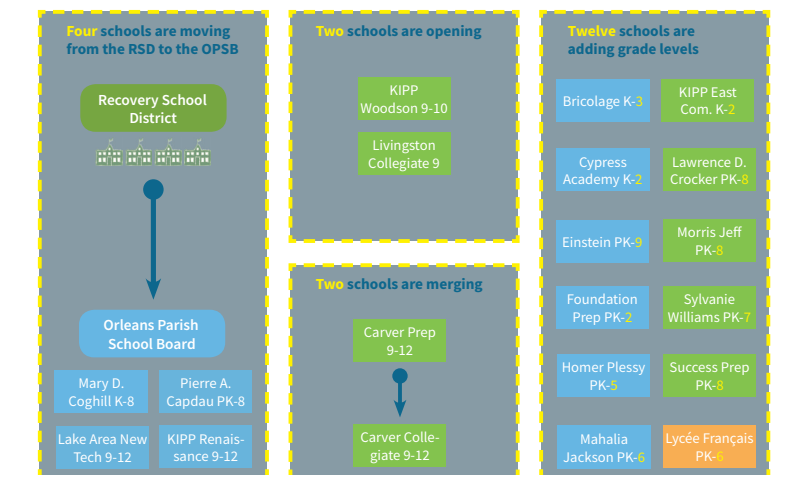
Four schools are moving from the RSD to the OPSB

Recovery School District

Orleans Parish School Board

Mary D. Coghill K-8

Pierre A. Capdau PK-8

Lake Area New Tech 9-12

KIPP Renaissance 9-12

Two schools are opening

KIPP Woodson 9-10

Livingston Collegiate 9

Two schools are merging

Carver Prep 9-12

Carver Collegiate 9-12

Twelve schools are adding grade levels

Bricolage K-3

KIPP East Com. K-2

Cypress Academy K-2

Lawrence D. Crocker PK-8

Einstein PK-9

Morris Jeff PK-8

Foundation Prep PK-2

Sylvanie Williams PK-7

Homer Plessy PK-5

Success Prep PK-8

Mahalia Jackson PK-6

Lycée Français PK-6